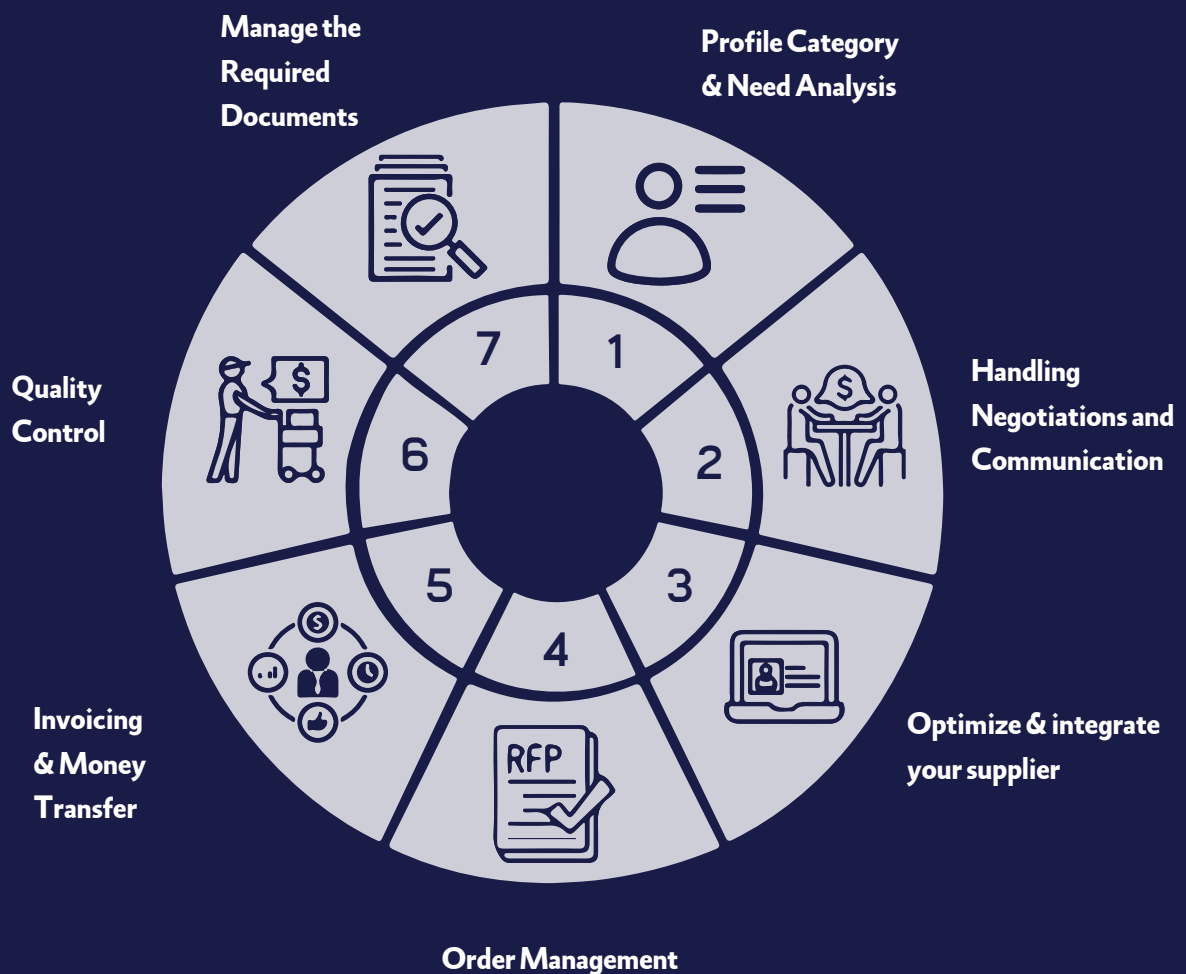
Manage the Required Documents

Profile Category & Need Analysis

Handling Negotiations and Communication

Optimize & integrate your supplier

Order Management

Invoicing & Money Transfer

Quality Control

7

1

2

3

4

5

6

$

$

$

RFP